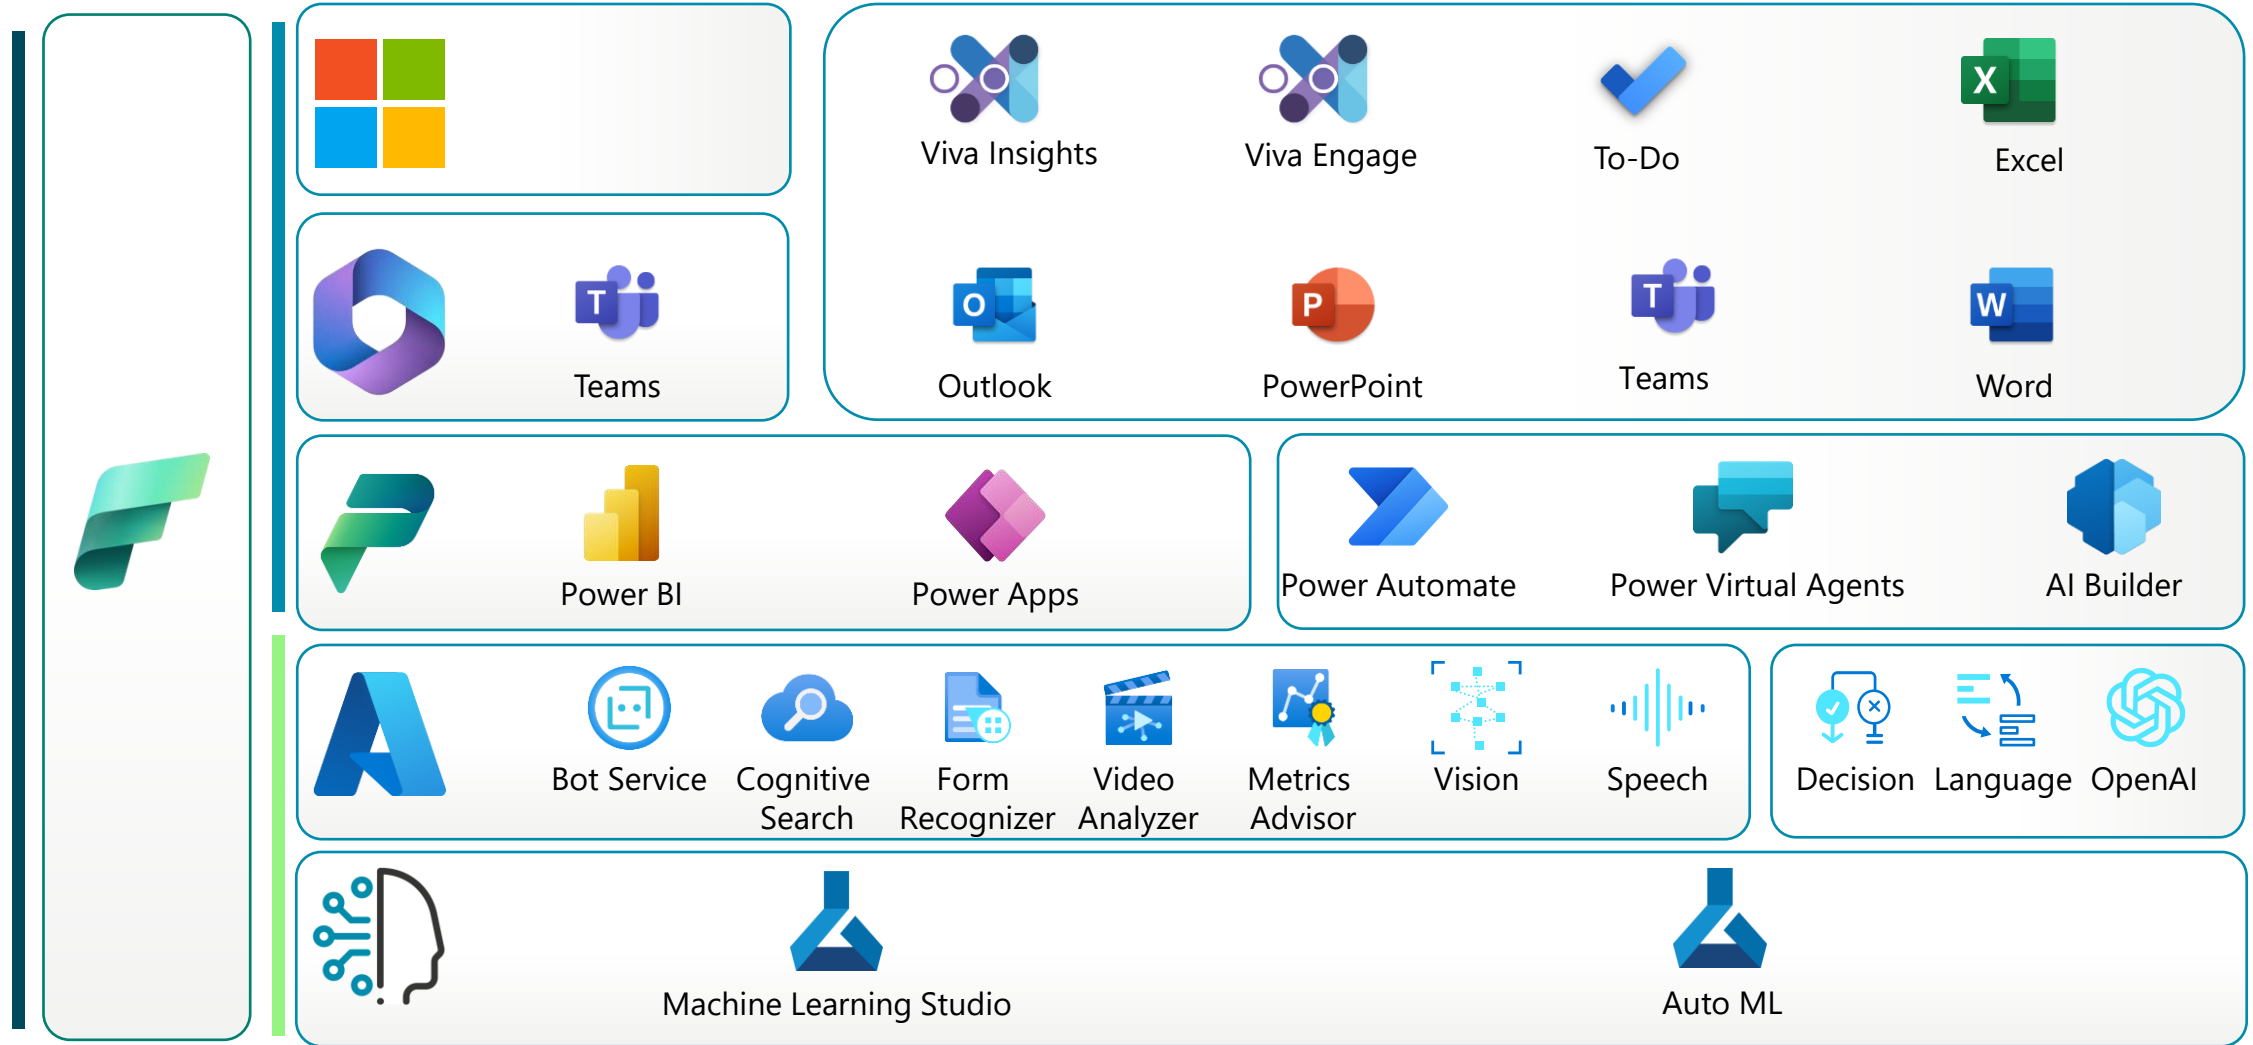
Viva Insights
Viva Engage
To-Do
Excel

Teams

Outlook
PowerPoint
Teams
Word

Power BI
Power Apps

Power Automate
Power Virtual Agents
AI Builder

Bot Service
Cognitive Search
Form Recognizer
Video Analyzer
Metrics Advisor
Vision
Speech

Decision
Language
OpenAI

Machine Learning Studio
Auto ML